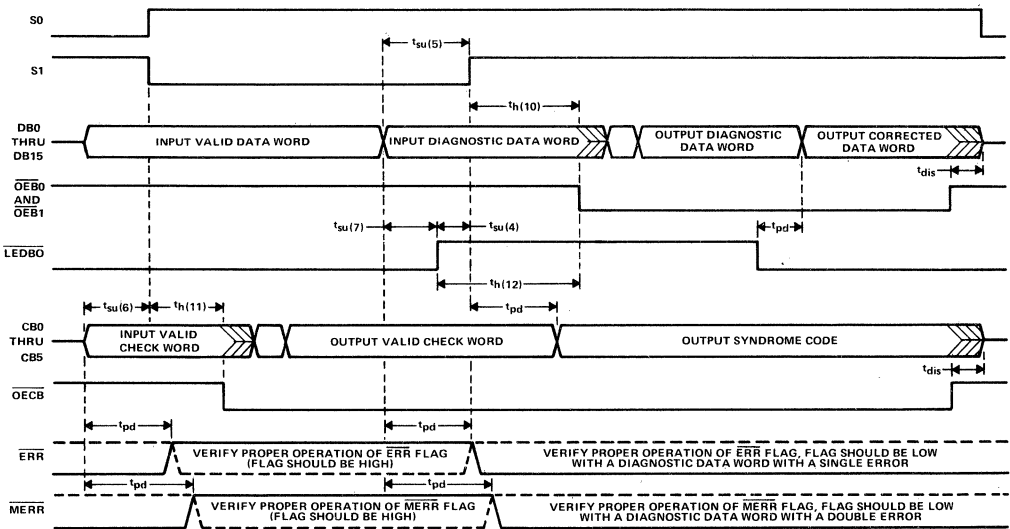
S0

S1

$t_{su(5)}$

$t_{h(10)}$

DB0
THRU
DB15

INPUT VALID DATA WORD

INPUT DIAGNOSTIC DATA WORD

OUTPUT DIAGNOSTIC DATA WORD

OUTPUT CORRECTED DATA WORD

$t_{dis}$

$\overline{OEB0}$
AND
$\overline{OEB1}$

$t_{su(7)}$

$t_{su(4)}$

$t_{pd}$

$\overline{LEDBO}$

$t_{h(12)}$

$t_{su(6)}$

$t_{h(11)}$

$t_{pd}$

CB0
THRU
CB5

INPUT VALID CHECK WORD

OUTPUT VALID CHECK WORD

OUTPUT SYNDROME CODE

$t_{dis}$

$\overline{OECB}$

$t_{pd}$

$t_{pd}$

$\overline{ERR}$

VERIFY PROPER OPERATION OF $\overline{ERR}$ FLAG (FLAG SHOULD BE HIGH)

VERIFY PROPER OPERATION OF $\overline{ERR}$ FLAG, FLAG SHOULD BE LOW WITH A DIAGNOSTIC DATA WORD WITH A SINGLE ERROR

$t_{pd}$

$t_{pd}$

$\overline{MERR}$

VERIFY PROPER OPERATION OF $\overline{MERR}$ FLAG (FLAG SHOULD BE HIGH)

VERIFY PROPER OPERATION OF $\overline{MERR}$ FLAG, FLAG SHOULD BE LOW WITH A DIAGNOSTIC DATA WORD WITH A DOUBLE ERROR